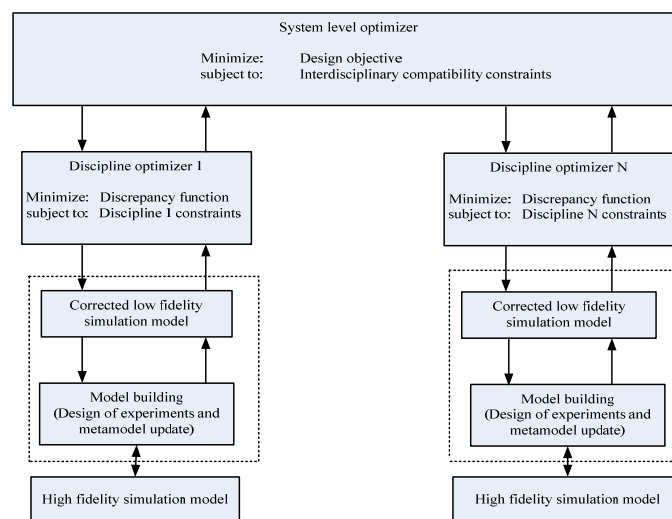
System level optimizer

Minimize: Design objective
subject to: Interdisciplinary compatibility constraints

Discipline optimizer 1

Minimize: Discrepancy function
subject to: Discipline 1 constraints

Corrected low fidelity simulation model

Model building (Design of experiments and metamodel update)

High fidelity simulation model

Discipline optimizer N

Minimize: Discrepancy function
subject to: Discipline N constraints

Corrected low fidelity simulation model

Model building (Design of experiments and metamodel update)

High fidelity simulation model